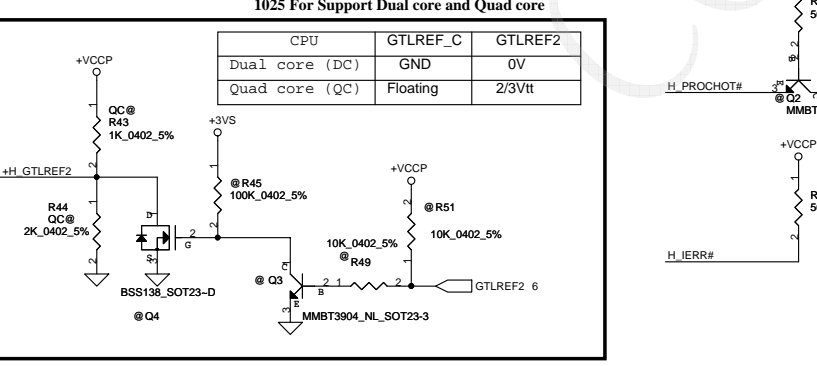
1025 For Support Dual core and Quad core

| CPU | GTLREF_C | GTLREF2 |
|---|---|---|
| Dual core (DC) | GND | 0V |
| Quad core (QC) | Floating | 2/3Vtt |

+VCCP

QC@
R43
1K_0402_5%

+3VS

+H_GTLREF2

@R45
100K_0402_5%

+VCCP

R44
QC@
2K_0402_5%

D

G

S

@R51

10K_0402_5%

10K_0402_5%
@R49

C

@ Q3

B

E

GTLREF2 6

BSS138_SOT23-D

MMBT3904_NL_SOT23-3

@Q4

H_PROCHOT#

@Q2
MMBT

+VCCP

H_IERR#